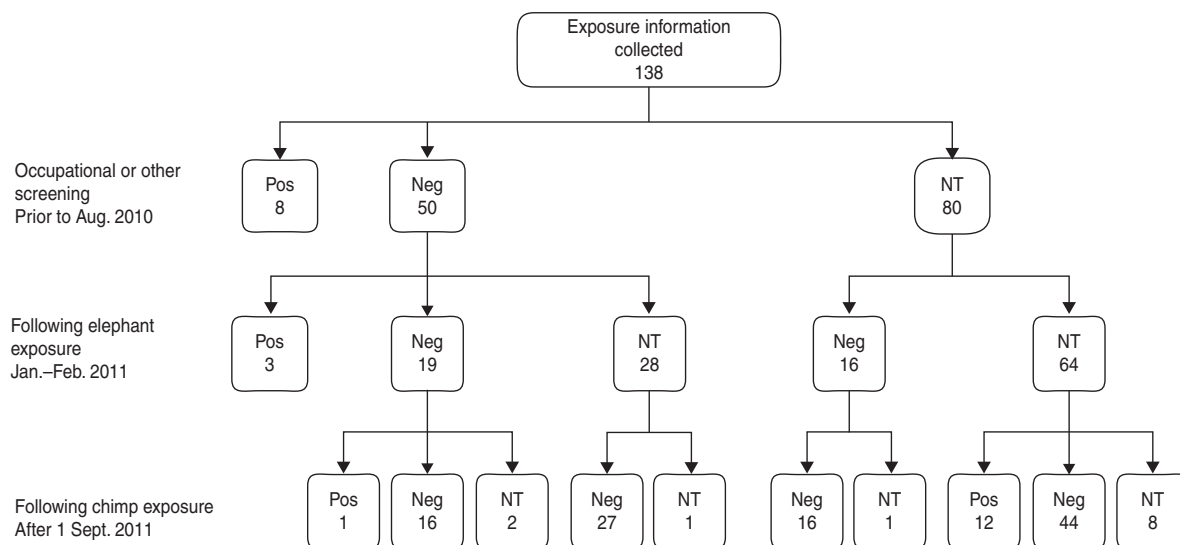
Exposure information collected
138

Occupational or other screening
Prior to Aug. 2010

Pos
8

Neg
50

NT
80

Following elephant exposure
Jan.–Feb. 2011

Pos
3

Neg
19

NT
28

Neg
16

NT
64

Following chimp exposure
After 1 Sept. 2011

Pos
1

Neg
16

NT
2

Neg
27

NT
1

Neg
16

NT
1

Pos
12

Neg
44

NT
8